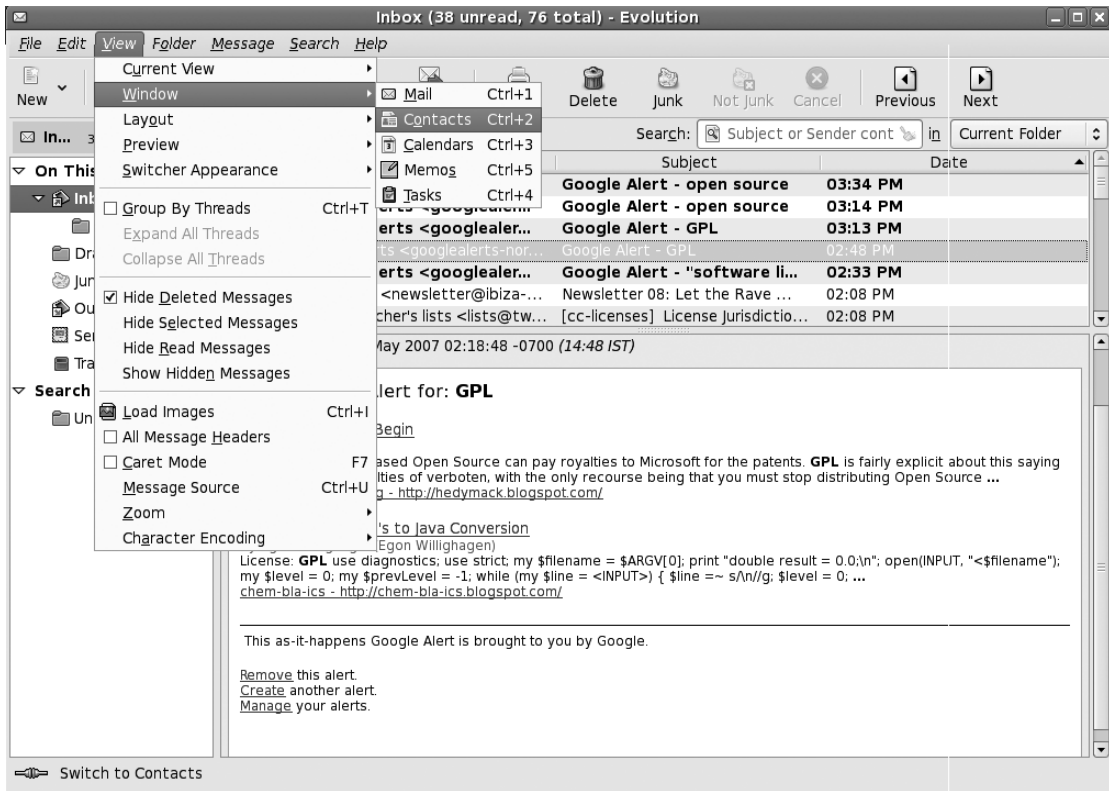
Inbox (38 unread, 76 total) - Evolution

File Edit View Folder Message Search Help

New

Current View
Window
Layout
Preview
Switcher Appearance
Group By Threads Ctrl+T
Expand All Threads
Collapse All Threads
Hide Deleted Messages
Hide Selected Messages
Hide Read Messages
Show Hidden Messages
Load Images Ctrl+I
All Message Headers
Caret Mode F7
Message Source Ctrl+U
Zoom
Character Encoding

Mail Ctrl+1
Contacts Ctrl+2
Calendars Ctrl+3
Memos Ctrl+5
Tasks Ctrl+4

Delete Junk Not Junk Cancel Previous Next

In... 3

Search: Subject or Sender cont in Current Folder

On This
Inb
Dr
Jun
Ou
Se
Tra
Search
Un

Subject Date
Google Alert - open source 03:34 PM
erts <googlealer... Google Alert - open source 03:14 PM
erts <googlealer... Google Alert - GPL 03:13 PM
rts <googlealerts-nor... Google Alert - GPL 02:48 PM
erts <googlealer... Google Alert - "software li... 02:33 PM
<newsletter@ibiza-... Newsletter 08: Let the Rave ... 02:08 PM
cher's lists <lists@tw... [cc-licenses] License Jurisdictio... 02:08 PM

May 2007 02:18:48 -0700 (14:48 IST)

lert for: GPL

Begin

ased Open Source can pay royalties to Microsoft for the patents. GPL is fairly explicit about this saying lties of verboten, with the only recourse being that you must stop distributing Open Source ...
g - http://hedymack.blogspot.com/

's to Java Conversion
Egon Willighagen)
License: GPL use diagnostics; use strict; my $filename = $ARGV[0]; print "double result = 0.0;\n"; open(INPUT, "<$filename"); my $level = 0; my $prevLevel = -1; while (my $line = <INPUT>) { $line =~ s/\n//g; $level = 0; ...
chem-bla-ics - http://chem-bla-ics.blogspot.com/

This as-it-happens Google Alert is brought to you by Google.

Remove this alert.
Create another alert.
Manage your alerts.

Switch to Contacts